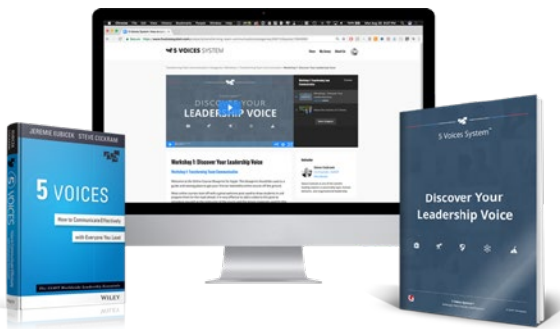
5 VOICES SYSTEM

DISCOVER YOUR
LEADERSHIP VOICE

Workshop 1: Discover Your Leadership Voice

JEREMIE KUBICEK STEVE COCKRAM

5 VOICES

How to Communicate Effectively with Everyone You Lead

WILEY

5 VOICES

5 Voices System

Discover Your Leadership Voice